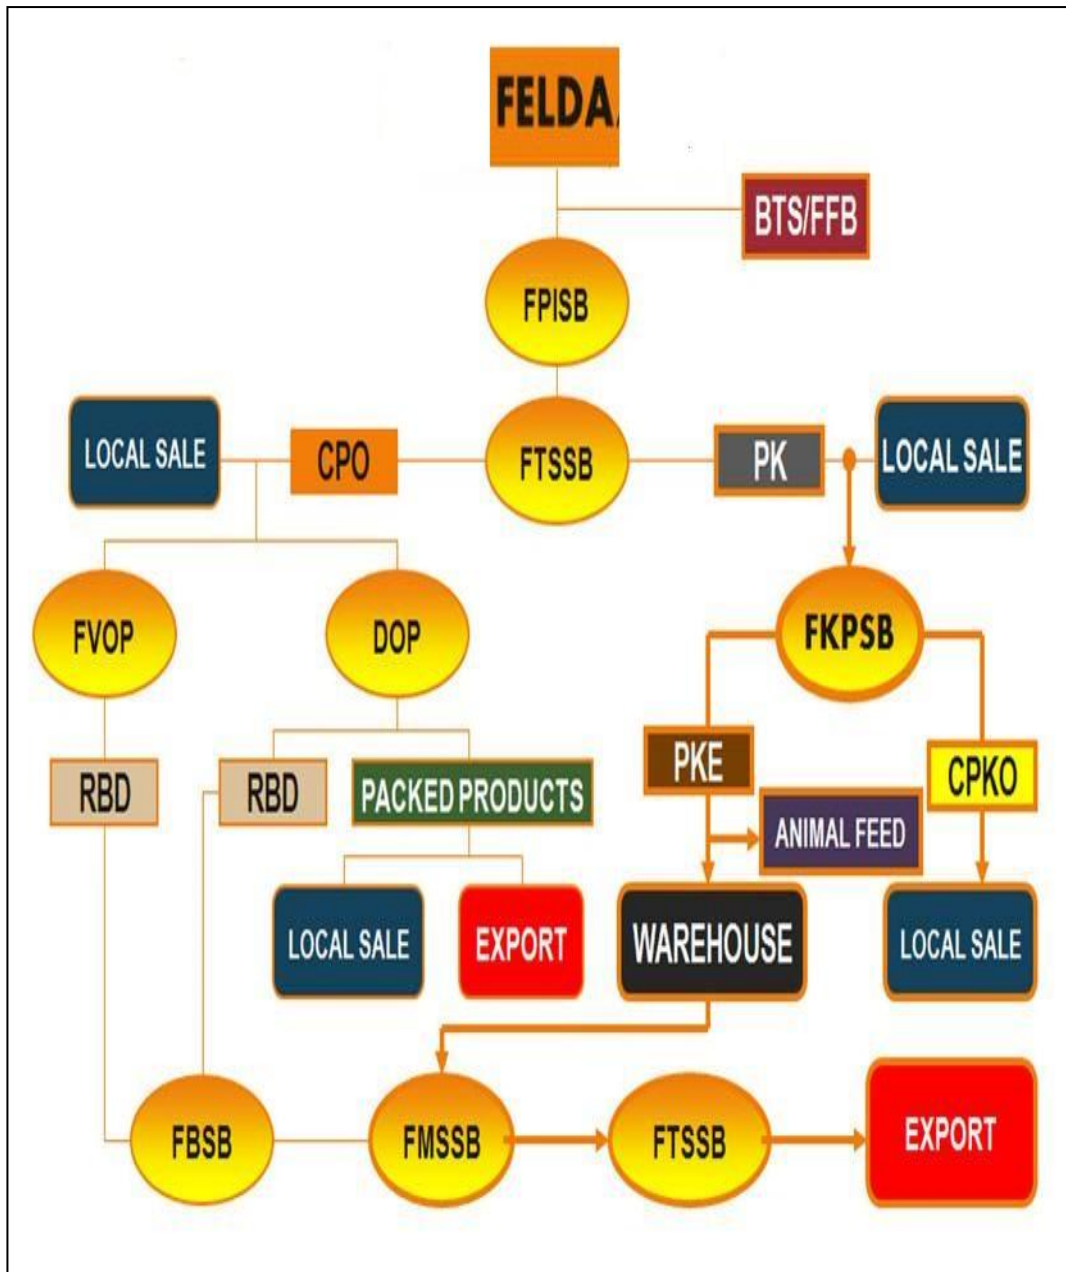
FELDA/

BTS/FFB

FPISB

LOCAL SALE

CPO

FTSSB

PK

LOCAL SALE

FVOP

DOP

FKPSB

RBD

RBD

PACKED PRODUCTS

PKE

CPKO

ANIMAL FEED

LOCAL SALE

EXPORT

WAREHOUSE

LOCAL SALE

FBSB

FMSSB

FTSSB

EXPORT